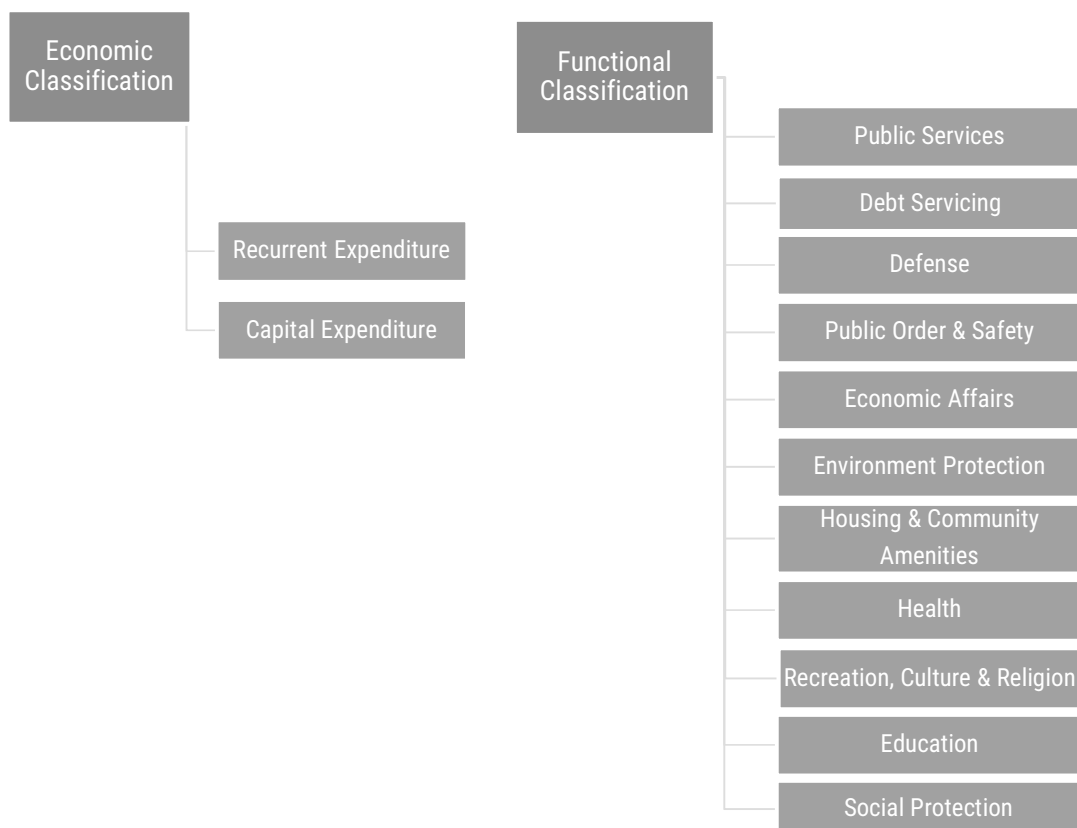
Economic Classification

Recurrent Expenditure

Capital Expenditure

Functional Classification

Public Services

Debt Servicing

Defense

Public Order & Safety

Economic Affairs

Environment Protection

Housing & Community Amenities

Health

Recreation, Culture & Religion

Education

Social Protection